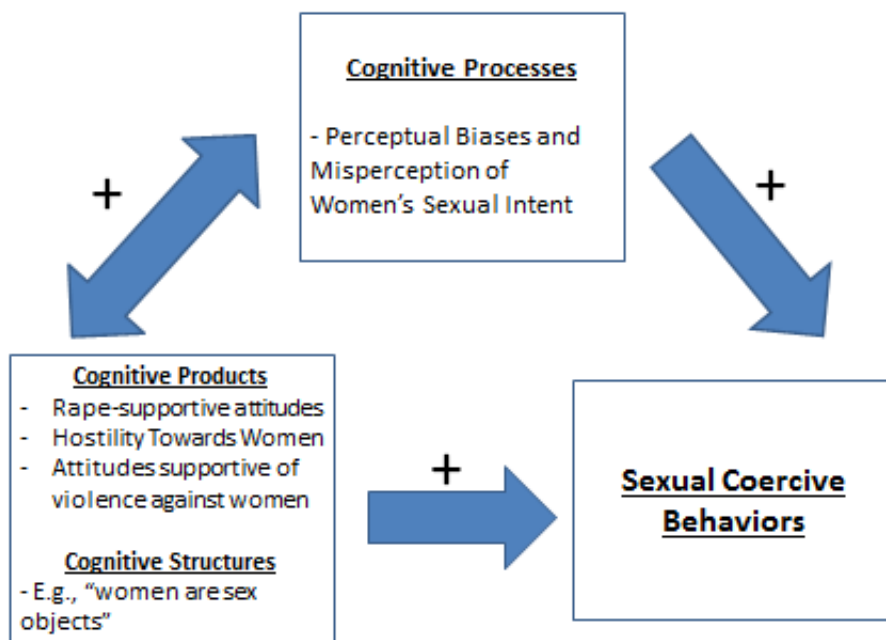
Cognitive Processes

- Perceptual Biases and Misperception of Women's Sexual Intent

+

+

Cognitive Products
- Rape-supportive attitudes
- Hostility Towards Women
- Attitudes supportive of violence against women

Cognitive Structures
- E.g., "women are sex objects"

+

Sexual Coercive Behaviors